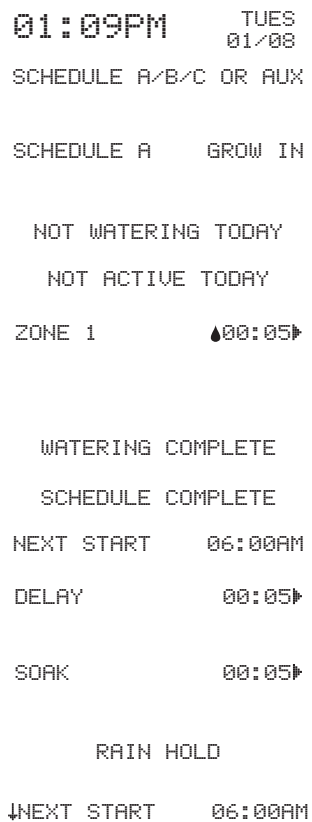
01:09PM TUES 01/08

SCHEDULE A/B/C OR AUX

SCHEDULE A GROW IN

NOT WATERING TODAY

NOT ACTIVE TODAY

ZONE 1 00:05

WATERING COMPLETE

SCHEDULE COMPLETE

NEXT START 06:00AM

DELAY 00:05

SOAK 00:05

RAIN HOLD

NEXT START 06:00AM